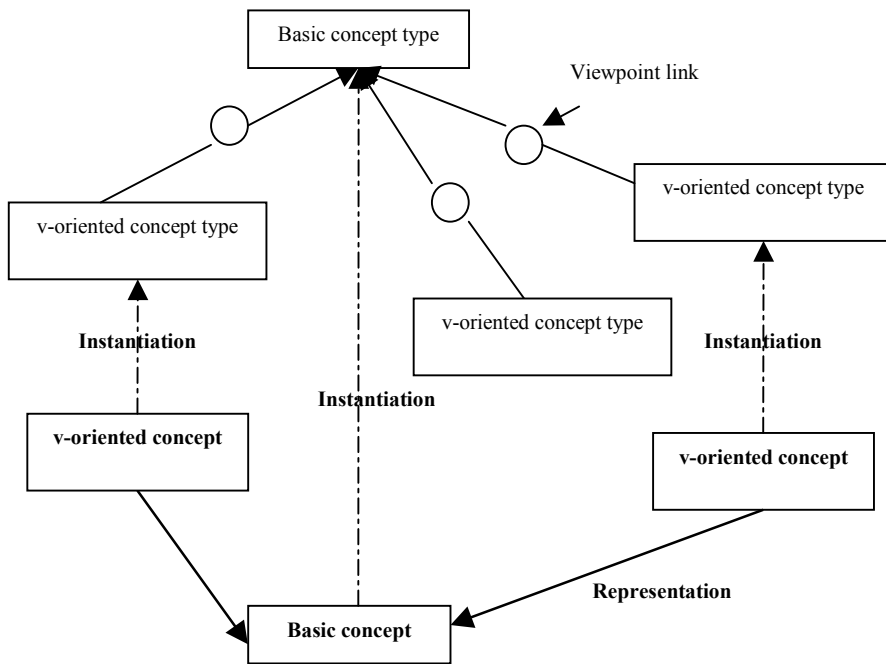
Basic concept type

Viewpoint link

v-oriented concept type

v-oriented concept type

v-oriented concept type

Instantiation

Instantiation

Instantiation

v-oriented concept

v-oriented concept

Representation

Basic concept